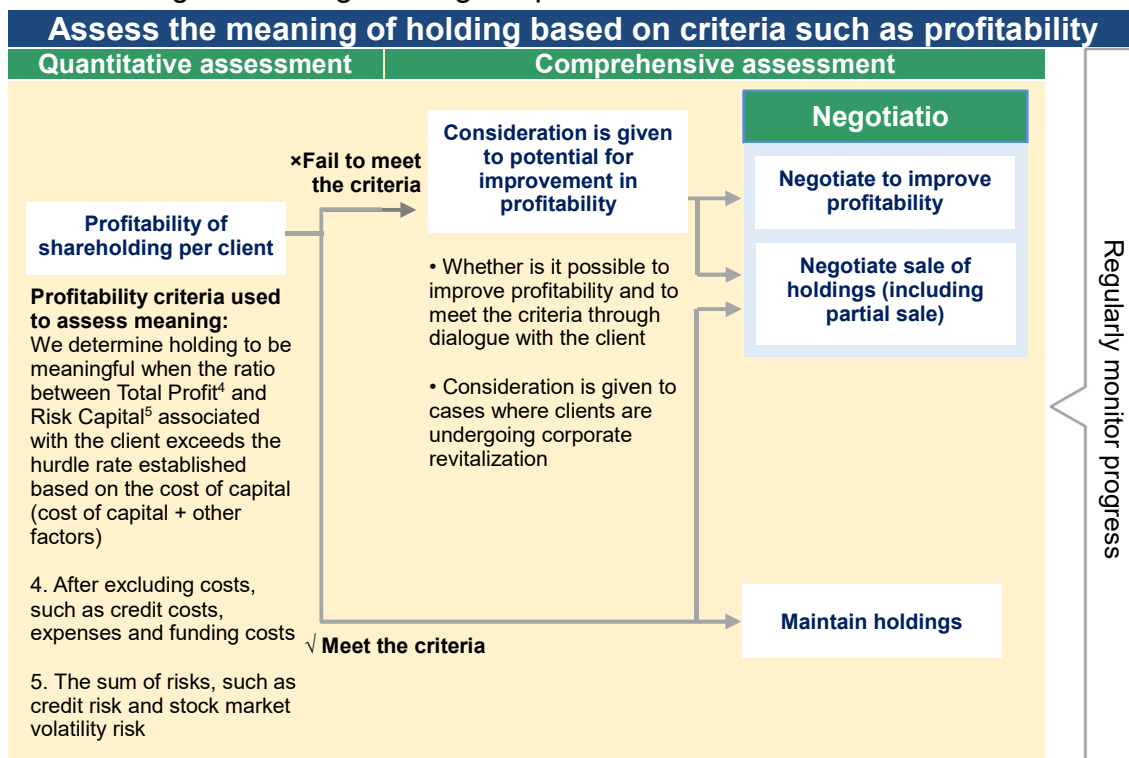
Assess the meaning of holding based on criteria such as profitability

Quantitative assessment

Comprehensive assessment

Profitability of shareholding per client

Profitability criteria used to assess meaning:
We determine holding to be meaningful when the ratio between Total Profit$^4$ and Risk Capital$^5$ associated with the client exceeds the hurdle rate established based on the cost of capital (cost of capital + other factors)

4. After excluding costs, such as credit costs, expenses and funding costs

5. The sum of risks, such as credit risk and stock market volatility risk

×Fail to meet the criteria

Consideration is given to potential for improvement in profitability

• Whether is it possible to improve profitability and to meet the criteria through dialogue with the client

• Consideration is given to cases where clients are undergoing corporate revitalization

√ Meet the criteria

Negotiatio

Negotiate to improve profitability

Negotiate sale of holdings (including partial sale)

Maintain holdings

Regularly monitor progress